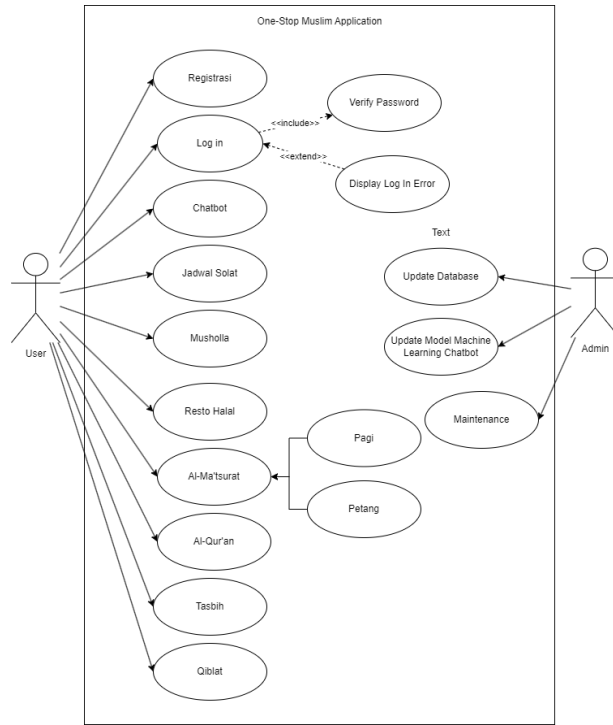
One-Stop Muslim Application

Registrasi

Log in

<<include>>

Verify Password

<<extend>>

Display Log In Error

Chatbot

Text

Jadwal Solat

Update Database

Musholla

Update Model Machine Learning Chatbot

User

Admin

Maintenance

Resto Halal

Pagi

Al-Ma'tsurat

Petang

Al-Qur'an

Tasbih

Qiblat